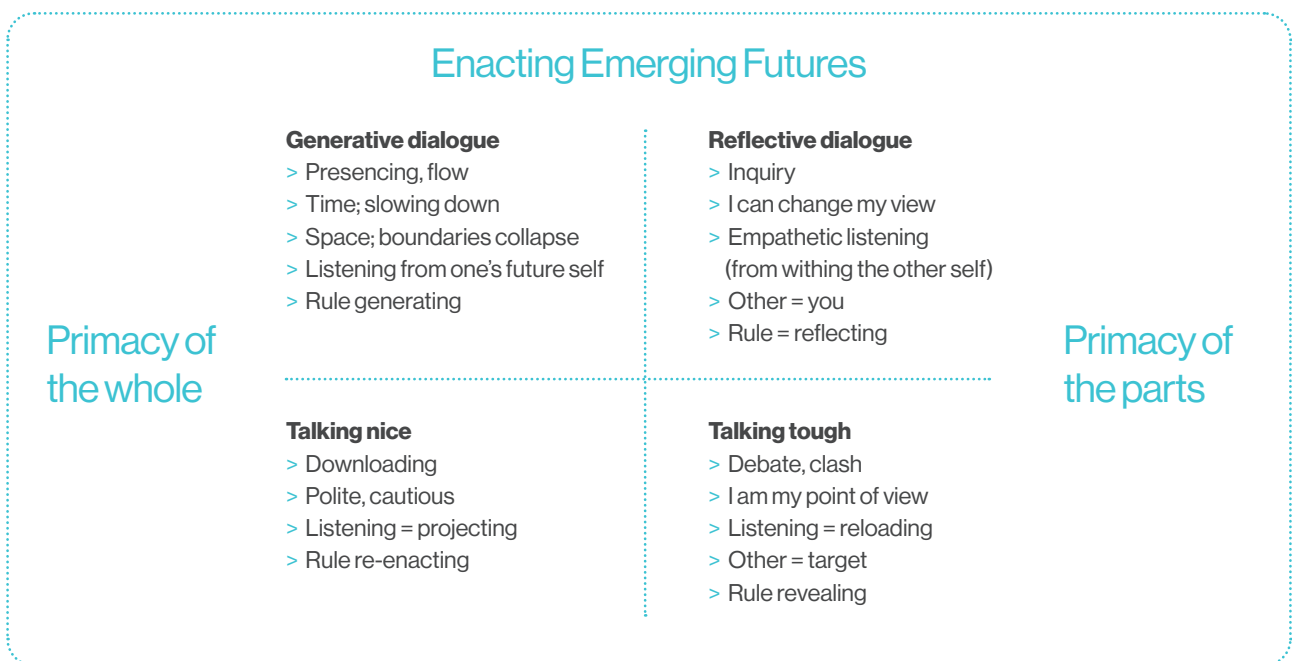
Enacting Emerging Futures

Primacy of the whole

Generative dialogue
> Presencing, flow
> Time; slowing down
> Space; boundaries collapse
> Listening from one's future self
> Rule generating

Reflective dialogue
> Inquiry
> I can change my view
> Empathetic listening (from withing the other self)
> Other = you
> Rule = reflecting

Talking nice
> Downloading
> Polite, cautious
> Listening = projecting
> Rule re-enacting

Talking tough
> Debate, clash
> I am my point of view
> Listening = reloading
> Other = target
> Rule revealing

Primacy of the parts